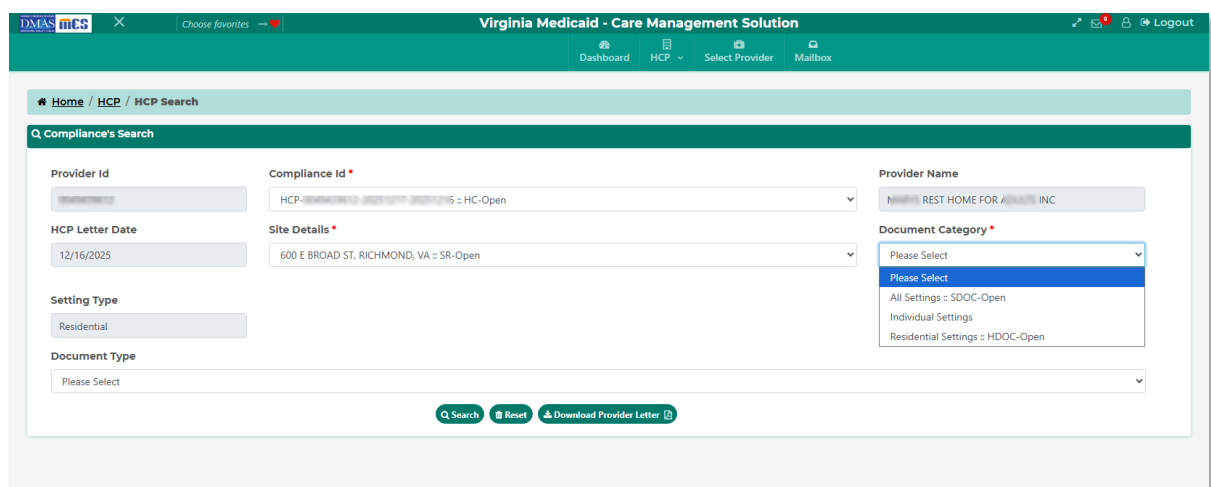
DMAS mcs ✕ Choose favorites → Virginia Medicaid - Care Management Solution 6 Logout

Dashboard HCP Select Provider Mailbox

Home / HCP / HCP Search

Compliance's Search

Provider Id
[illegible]

Compliance Id *
HCP-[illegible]-20251217-20251216 :: HC-Open

Provider Name
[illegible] REST HOME FOR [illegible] INC

HCP Letter Date
12/16/2025

Site Details *
600 E BROAD ST, RICHMOND, VA :: SR-Open

Document Category *
Please Select

Please Select
All Settings :: SDOC-Open
Individual Settings
Residential Settings :: HDOC-Open

Setting Type
Residential

Document Type
Please Select

Search Reset Download Provider Letter